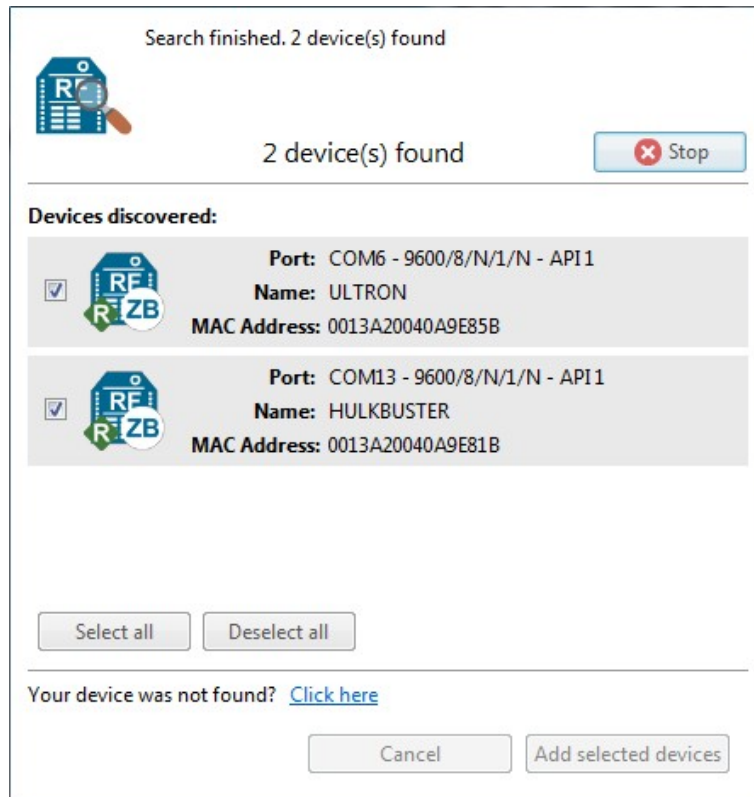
Search finished. 2 device(s) found

RF

2 device(s) found

Stop

Devices discovered:

RF R ZB

Port: COM6 - 9600/8/N/1/N - API1
Name: ULTRON
MAC Address: 0013A20040A9E85B

RF R ZB

Port: COM13 - 9600/8/N/1/N - API1
Name: HULKBUSTER
MAC Address: 0013A20040A9E81B

Select all

Deselect all

Your device was not found? Click here

Cancel

Add selected devices